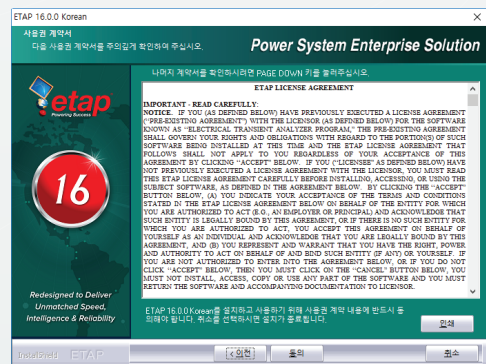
ETAP 16.0.0 Korean

사용권 계약서

다음 사용권 계약서를 주의깊게 확인하여 주십시오.

Power System Enterprise Solution

etap
Powering Success

16

Redesigned to Deliver Unmatched Speed, Intelligence & Reliability

나머지 계약서를 확인하시려면 PAGE DOWN 키를 눌러주십시오.

ETAP LICENSE AGREEMENT

IMPORTANT - READ CAREFULLY:

NOTICE: IF YOU (AS DEFINED BELOW) HAVE PREVIOUSLY EXECUTED A LICENSE AGREEMENT ("PRE-EXISTING AGREEMENT") WITH THE LICENSOR (AS DEFINED BELOW) FOR THE SOFTWARE KNOWN AS "ELECTRICAL TRANSIENT ANALYZER PROGRAM," THE PRE-EXISTING AGREEMENT SHALL GOVERN YOUR RIGHTS AND OBLIGATIONS WITH REGARD TO THE PORTION(S) OF SUCH SOFTWARE BEING INSTALLED AT THIS TIME AND THE ETAP LICENSE AGREEMENT THAT FOLLOWS SHALL NOT APPLY TO YOU REGARDLESS OF YOUR ACCEPTANCE OF THIS AGREEMENT BY CLICKING "ACCEPT" BELOW. IF YOU ("LICENSEE" AS DEFINED BELOW) HAVE NOT PREVIOUSLY EXECUTED A LICENSE AGREEMENT WITH THE LICENSOR, YOU MUST READ THIS ETAP LICENSE AGREEMENT CAREFULLY BEFORE INSTALLING, ACCESSING, OR USING THE SUBJECT SOFTWARE, AS DEFINED IN THE AGREEMENT BELOW. BY CLICKING THE "ACCEPT" BUTTON BELOW, (A) YOU INDICATE YOUR ACCEPTANCE OF THE TERMS AND CONDITIONS STATED IN THE ETAP LICENSE AGREEMENT BELOW ON BEHALF OF THE ENTITY FOR WHICH YOU ARE AUTHORIZED TO ACT (E.G., AN EMPLOYER OR PRINCIPAL) AND ACKNOWLEDGE THAT SUCH ENTITY IS LEGALLY BOUND BY THIS AGREEMENT, OR IF THERE IS NO SUCH ENTITY FOR WHICH YOU ARE AUTHORIZED TO ACT, YOU ACCEPT THIS AGREEMENT ON BEHALF OF YOURSELF AS AN INDIVIDUAL AND ACKNOWLEDGE THAT YOU ARE LEGALLY BOUND BY THIS AGREEMENT, AND (B) YOU REPRESENT AND WARRANT THAT YOU HAVE THE RIGHT, POWER AND AUTHORITY TO ACT ON BEHALF OF AND BIND SUCH ENTITY (IF ANY) OR YOURSELF. IF YOU ARE NOT AUTHORIZED TO ENTER INTO THE AGREEMENT BELOW, OR IF YOU DO NOT CLICK "ACCEPT" BELOW, THEN YOU MUST CLICK ON THE "CANCEL" BUTTON BELOW, YOU MUST NOT INSTALL, ACCESS, COPY OR USE ANY PART OF THE SOFTWARE AND YOU MUST RETURN THE SOFTWARE AND ACCOMPANYING DOCUMENTATION TO LICENSOR.

ETAP 16.0.0 Korean를 설치하고 사용하기 위해 사용권 계약 내용에 반드시 동의해야 합니다. 취소를 선택하시면 설치가 종료됩니다.

인쇄

InstallShield ETAP

< 이전

동의

취소